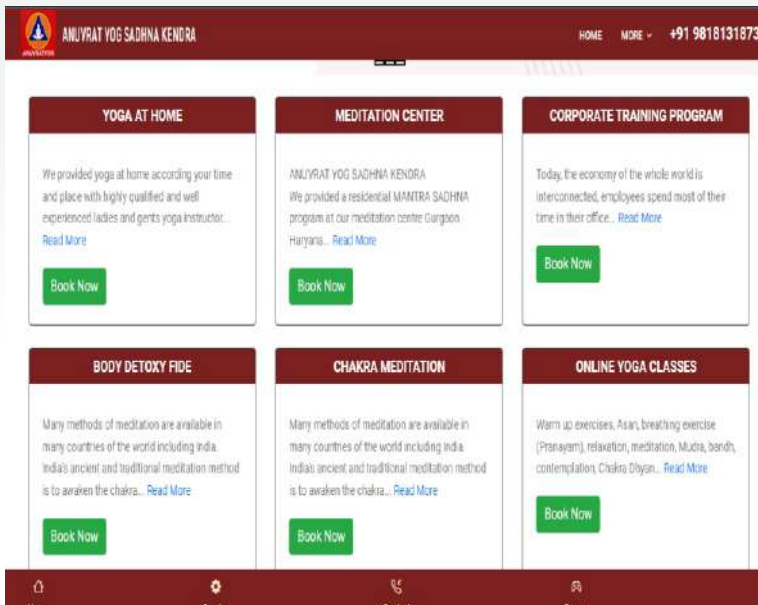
ANUVRAT YOG SADHNA KENDRA

HOME MORE +91 9818131873

YOGA AT HOME

We provided yoga at home according your time and place with highly qualified and well experienced ladies and gents yoga instructor... Read More

Book Now

MEDITATION CENTER

ANUVRAT YOG SADHNA KENDRA We provided a residential MANTRA SADHNA program at our meditation centre Gurgaon Haryana... Read More

Book Now

CORPORATE TRAINING PROGRAM

Today, the economy of the whole world is interconnected, employees spend most of their time in their office... Read More

Book Now

BODY DETOXY FIDE

Many methods of meditation are available in many countries of the world including India. India's ancient and traditional meditation method is to awaken the chakra... Read More

Book Now

CHAKRA MEDITATION

Many methods of meditation are available in many countries of the world including India. India's ancient and traditional meditation method is to awaken the chakra... Read More

Book Now

ONLINE YOGA CLASSES

Warm up exercises, Asan, breathing exercise (Pranayam), relaxation, meditation, Mudra, bandh, contemplation, Chakra Dhyan... Read More

Book Now